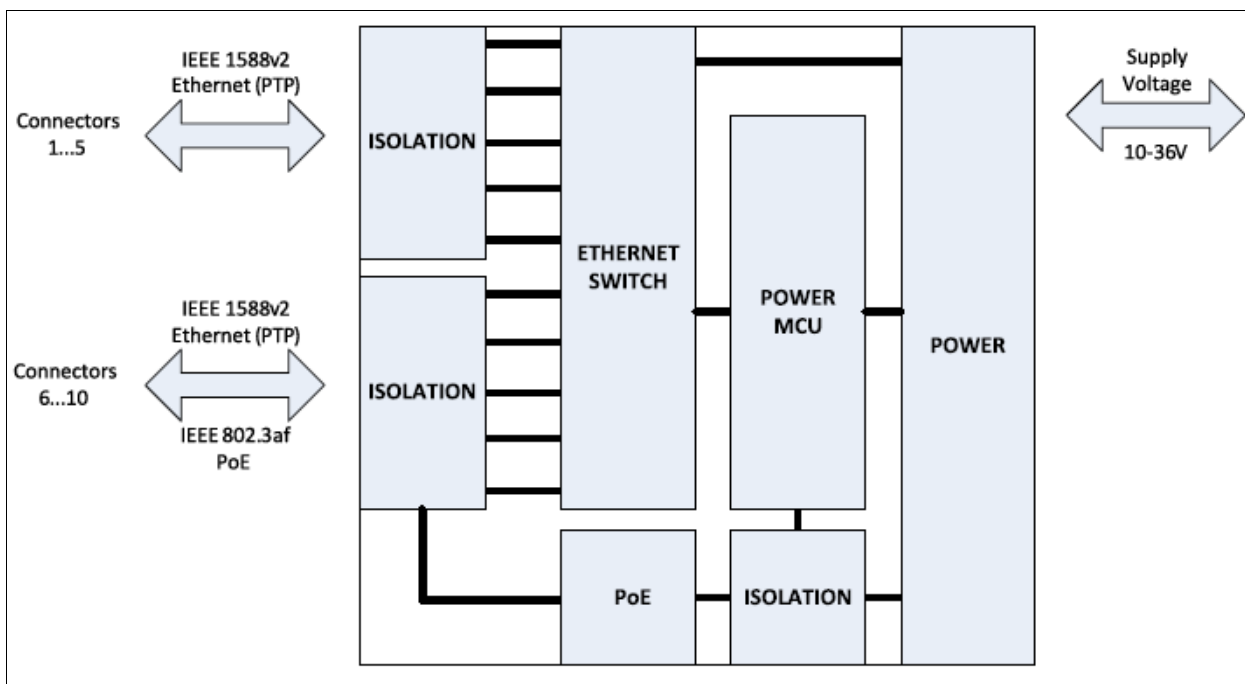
IEEE 1588v2
Ethernet (PTP)

Connectors
1...5

ISOLATION

IEEE 1588v2
Ethernet (PTP)

Connectors
6...10

IEEE 802.3af
PoE

ISOLATION

ETHERNET
SWITCH

POWER
MCU

POWER

Supply
Voltage

10-36V

PoE

ISOLATION